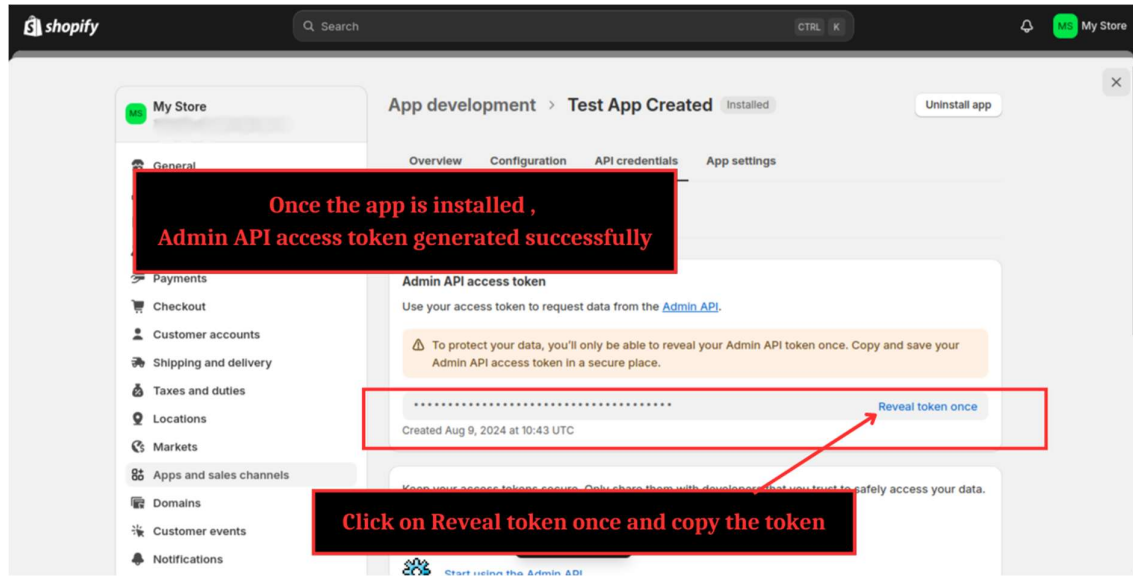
shopify

Search CTRL K

MS My Store

MS My Store

General

Once the app is installed ,
Admin API access token generated successfully

Payments

Checkout

Customer accounts

Shipping and delivery

Taxes and duties

Locations

Markets

Apps and sales channels

Domains

Customer events

Notifications

App development > Test App Created Installed

Uninstall app

Overview Configuration API credentials App settings

Admin API access token

Use your access token to request data from the Admin API.

To protect your data, you'll only be able to reveal your Admin API token once. Copy and save your Admin API access token in a secure place.

••••••••••••••••••••••••••••••••••••••

Reveal token once

Created Aug 9, 2024 at 10:43 UTC

Keep your access tokens secure. Only share them with developers that you trust to safely access your data.

Click on Reveal token once and copy the token

Start using the Admin API